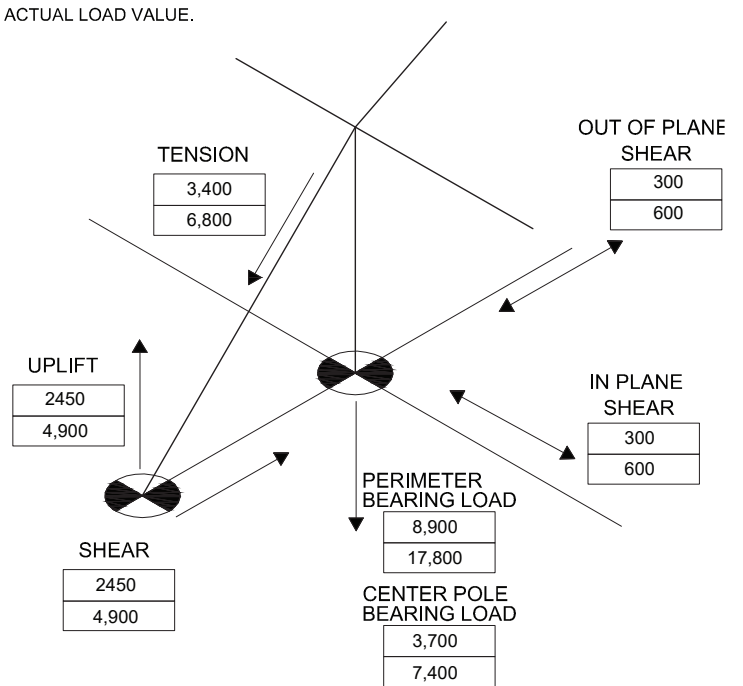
ACTUAL LOAD VALUE.

TENSION
| 3,400 |
|---|
| 6,800 |

OUT OF PLANE SHEAR
| 300 |
|---|
| 600 |

UPLIFT
| 2450 |
|---|
| 4,900 |

IN PLANE SHEAR
| 300 |
|---|
| 600 |

PERIMETER BEARING LOAD
| 8,900 |
|---|
| 17,800 |

SHEAR
| 2450 |
|---|
| 4,900 |

CENTER POLE BEARING LOAD
| 3,700 |
|---|
| 7,400 |